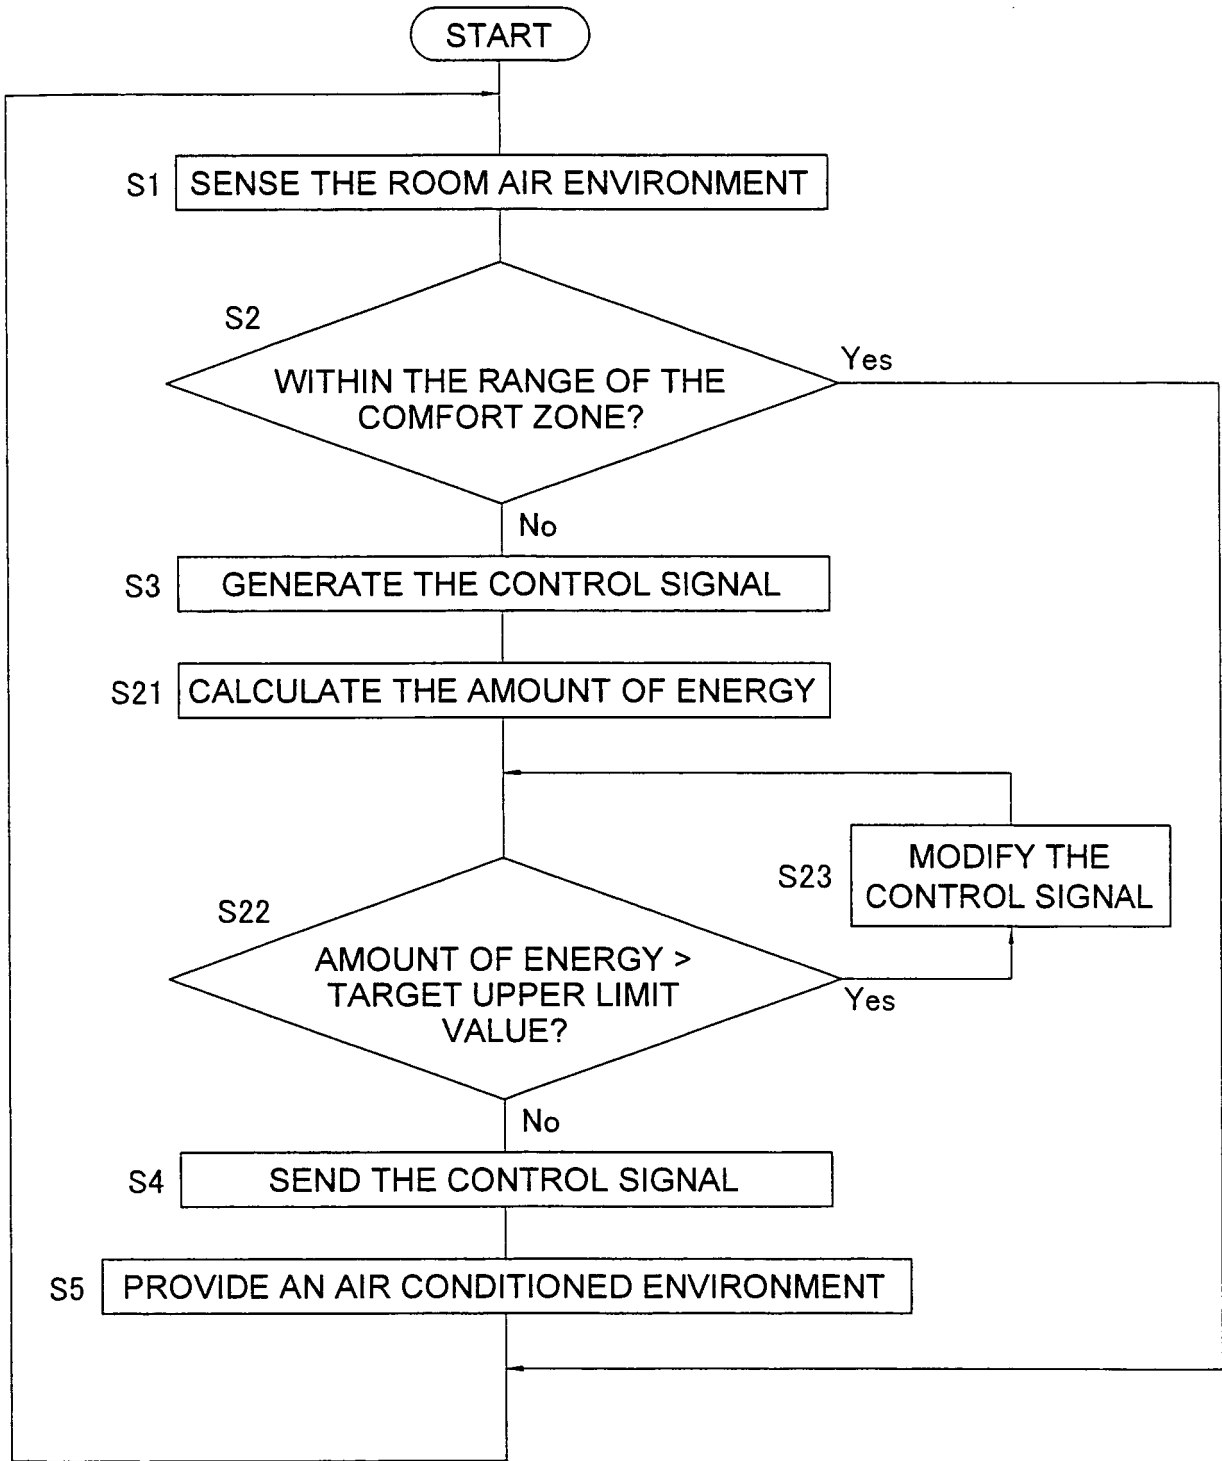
START

S1 SENSE THE ROOM AIR ENVIRONMENT

S2 WITHIN THE RANGE OF THE COMFORT ZONE?

Yes

No

S3 GENERATE THE CONTROL SIGNAL

S21 CALCULATE THE AMOUNT OF ENERGY

S23 MODIFY THE CONTROL SIGNAL

S22 AMOUNT OF ENERGY > TARGET UPPER LIMIT VALUE?

Yes

No

S4 SEND THE CONTROL SIGNAL

S5 PROVIDE AN AIR CONDITIONED ENVIRONMENT